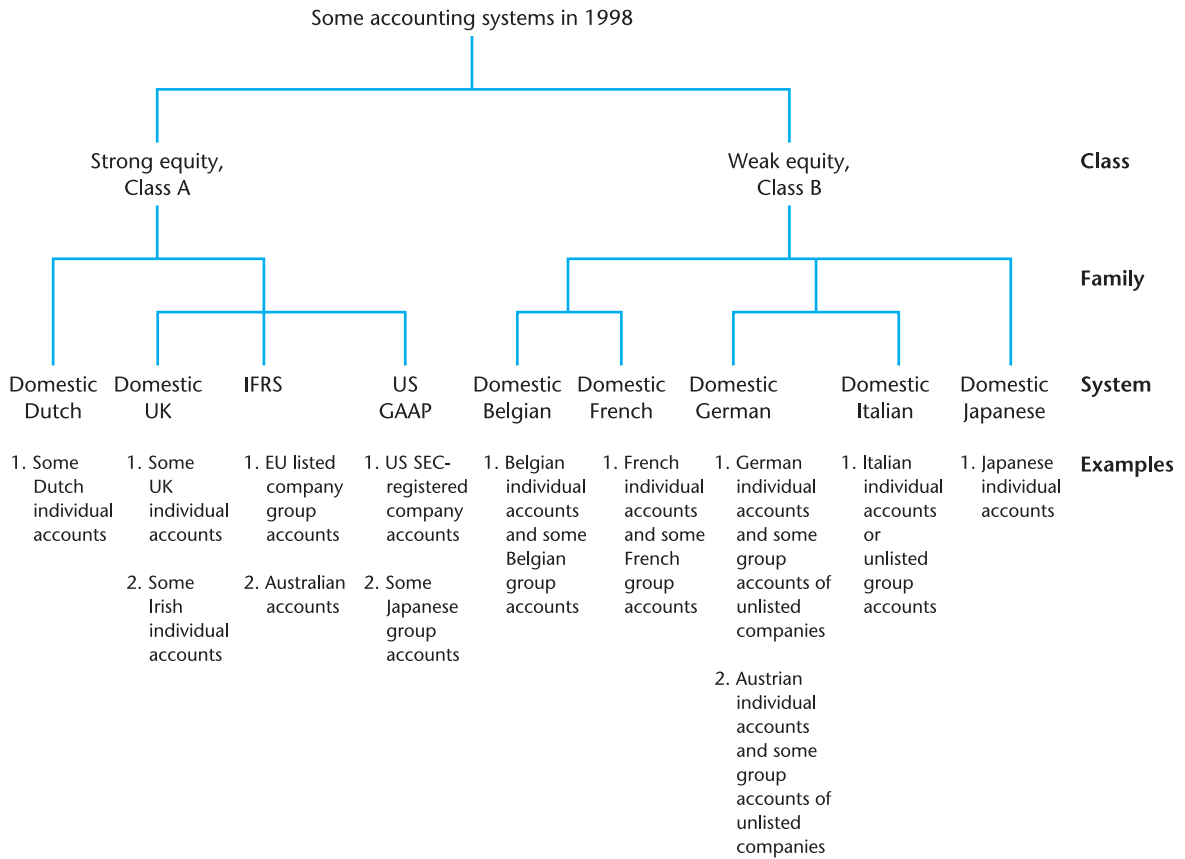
Some accounting systems in 1998

Strong equity, Class A

Weak equity, Class B

Class

Family

Domestic Dutch

Domestic UK

IFRS

US GAAP

Domestic Belgian

Domestic French

Domestic German

Domestic Italian

Domestic Japanese

System

Examples

1. Some Dutch individual accounts

1. Some UK individual accounts

2. Some Irish individual accounts

1. EU listed company group accounts

2. Australian accounts

1. US SEC-registered company accounts

2. Some Japanese group accounts

1. Belgian individual accounts and some Belgian group accounts

1. French individual accounts and some French group accounts

1. German individual accounts and some group accounts of unlisted companies

2. Austrian individual accounts and some group accounts of unlisted companies

1. Italian individual accounts or unlisted group accounts

1. Japanese individual accounts